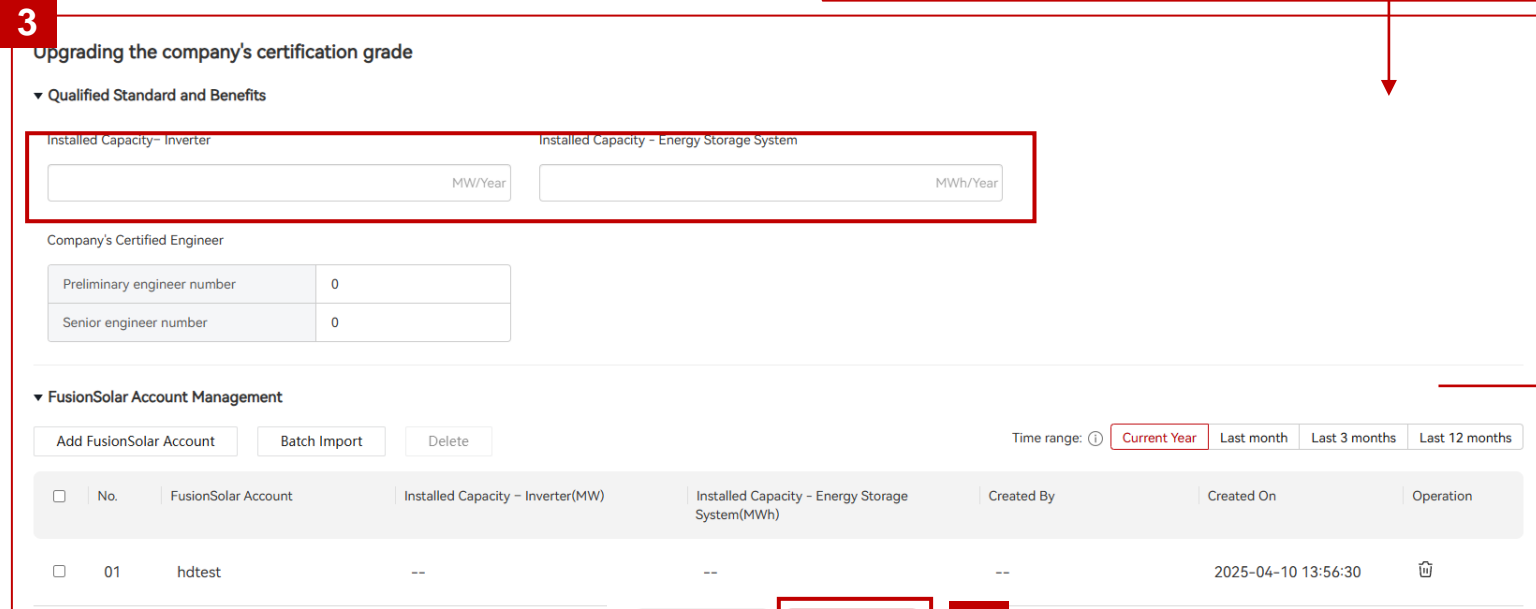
3

Upgrading the company's certification grade

▾ Qualified Standard and Benefits

Installed Capacity– Inverter

MW/Year

Installed Capacity - Energy Storage System

MWh/Year

Company's Certified Engineer

| Preliminary engineer number | 0 |
|---|---|
| Senior engineer number | 0 |

▾ FusionSolar Account Management

Add FusionSolar Account Batch Import Delete

Time range: Current Year Last month Last 3 months Last 12 months

| | No. | FusionSolar Account | Installed Capacity – Inverter(MW) | Installed Capacity – Energy Storage System(MWh) | Created By | Created On | Operation |
|---|---|---|---|---|---|---|---|
| | 01 | hdtest | -- | -- | -- | 2025-04-10 13:56:30 | |